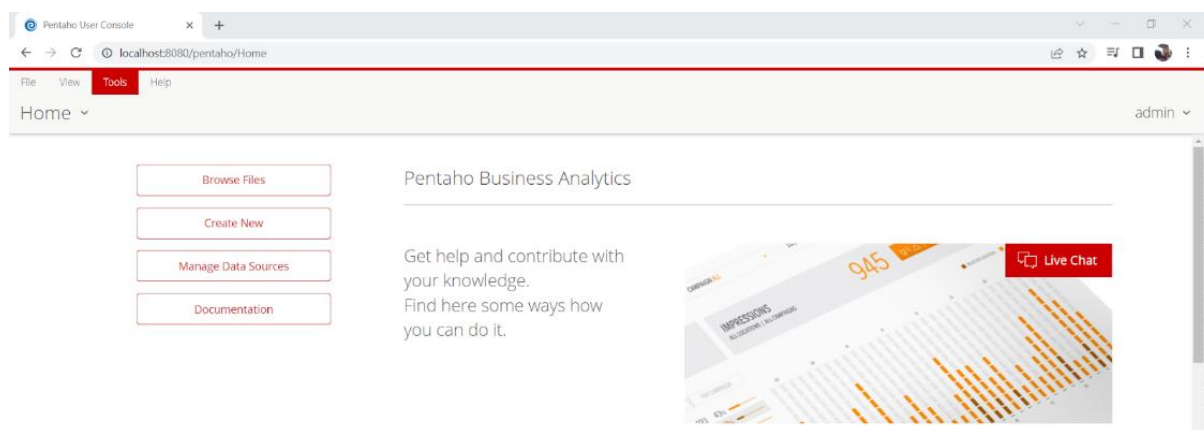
Pentaho User Console × +

localhost:8080/pentaho/Home

File View Tools Help

Home ⌄

admin ⌄

Browse Files

Create New

Manage Data Sources

Documentation

Pentaho Business Analytics

Get help and contribute with your knowledge.
Find here some ways how you can do it.

945

IMPRESSIONS

Live Chat